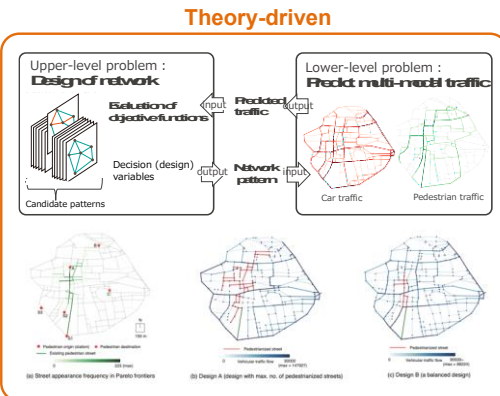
Theory-driven

Upper-level problem :
Design of network

Evaluation of objective functions

Decision (design) variables

Candidate patterns

input

output

Predicted traffic

Network pattern

output

input

Lower-level problem :
Predict multi-modal traffic

Car traffic

Pedestrian traffic

Pedestrian origin (station)
Pedestrian destination
Existing pedestrian street

(a) Street appearance frequency in Pareto frontiers

Pedestrianized street
Vehicular traffic flow

(b) Design A (design with max. no. of pedestrianized streets)

Pedestrianized street
Vehicular traffic flow

(c) Design B (a balanced design)